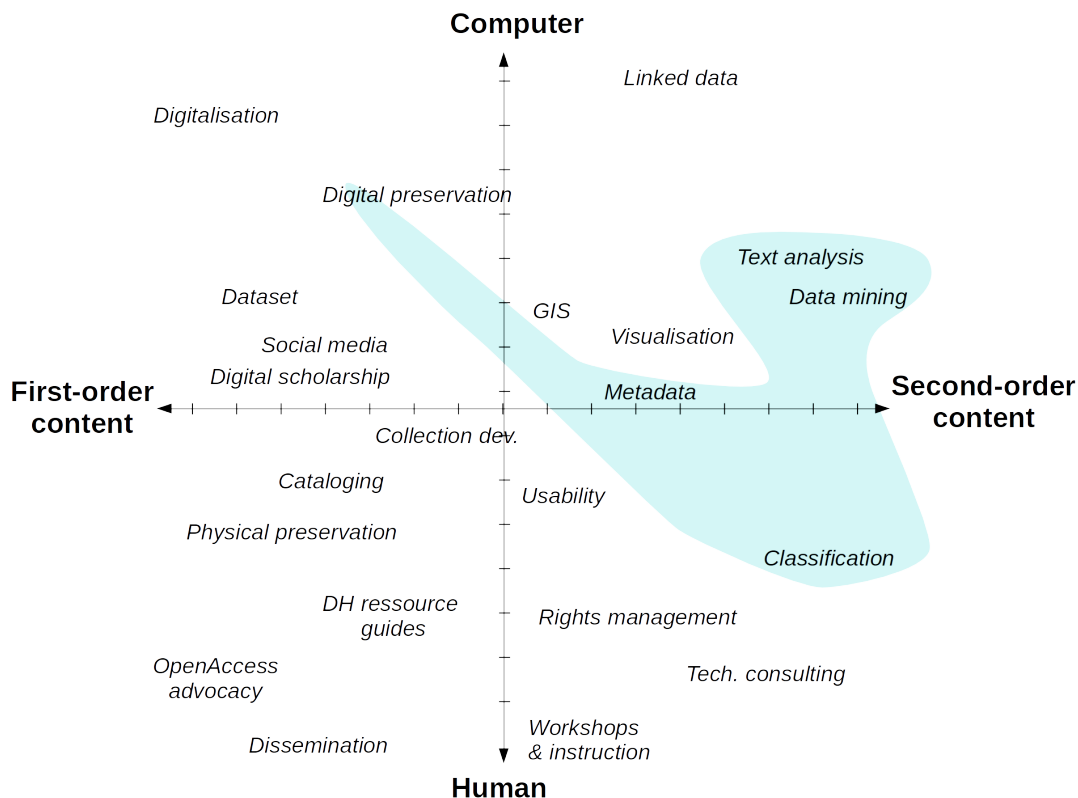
Computer

Linked data

Digitalisation

Digital preservation

Text analysis

Data mining

Dataset

GIS

Visualisation

Social media

Digital scholarship

First-order content

Metadata

Second-order content

Collection dev.

Cataloging

Usability

Physical preservation

Classification

DH ressource guides

Rights management

OpenAccess advocacy

Tech. consulting

Workshops & instruction

Dissemination

Human